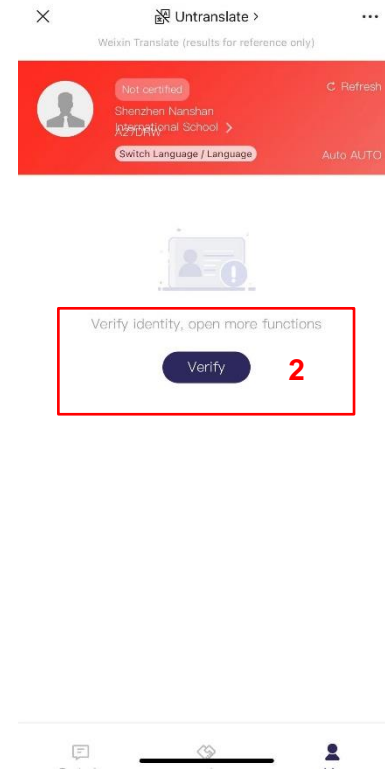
Untranslate >

Weixin Translate (results for reference only)

Not certified

C Refresh

Shenzhen Nanshan International School >

A27DRW

Switch Language / Language

Auto AUTO

Verify identity, open more functions

Verify

2